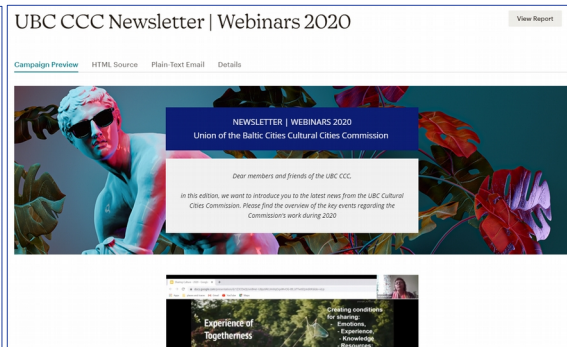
UBC CCC Newsletter | Webinars 2020

View Report

Campaign Preview HTML Source Plain-Text Email Details

NEWSLETTER | WEBINARS 2020
Union of the Baltic Cities Cultural Cities Commission

Dear members and friends of the UBC CCC.

In this edition, we want to introduce you to the latest news from the UBC Cultural Cities Commission. Please find the overview of the key events regarding the Commission's work during 2020

Experience of Togetherness

Creating conditions for sharing:
Emotions,
- Experience,
- Knowledge
- Resources
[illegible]